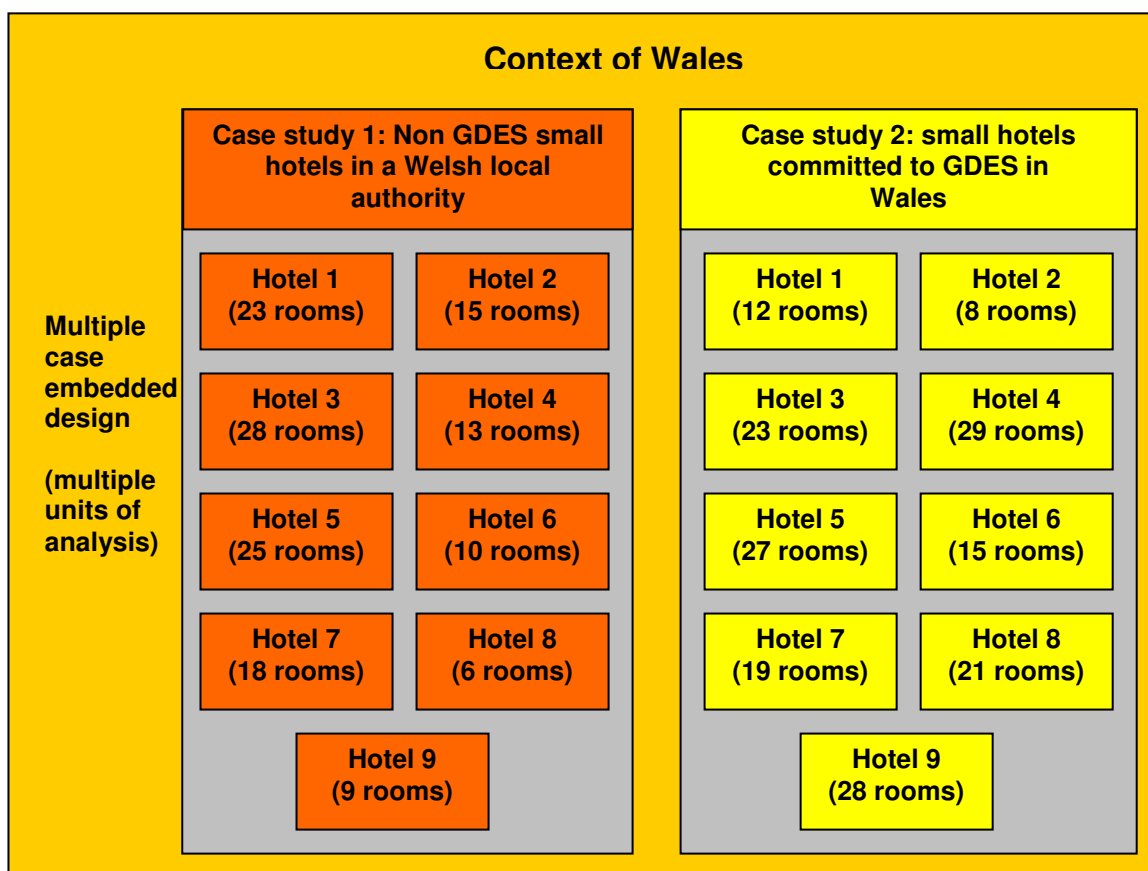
Context of Wales

Multiple case embedded design

(multiple units of analysis)

Case study 1: Non GDES small hotels in a Welsh local authority

Hotel 1 (23 rooms)
Hotel 2 (15 rooms)
Hotel 3 (28 rooms)
Hotel 4 (13 rooms)
Hotel 5 (25 rooms)
Hotel 6 (10 rooms)
Hotel 7 (18 rooms)
Hotel 8 (6 rooms)
Hotel 9 (9 rooms)

Case study 2: small hotels committed to GDES in Wales

Hotel 1 (12 rooms)
Hotel 2 (8 rooms)
Hotel 3 (23 rooms)
Hotel 4 (29 rooms)
Hotel 5 (27 rooms)
Hotel 6 (15 rooms)
Hotel 7 (19 rooms)
Hotel 8 (21 rooms)
Hotel 9 (28 rooms)